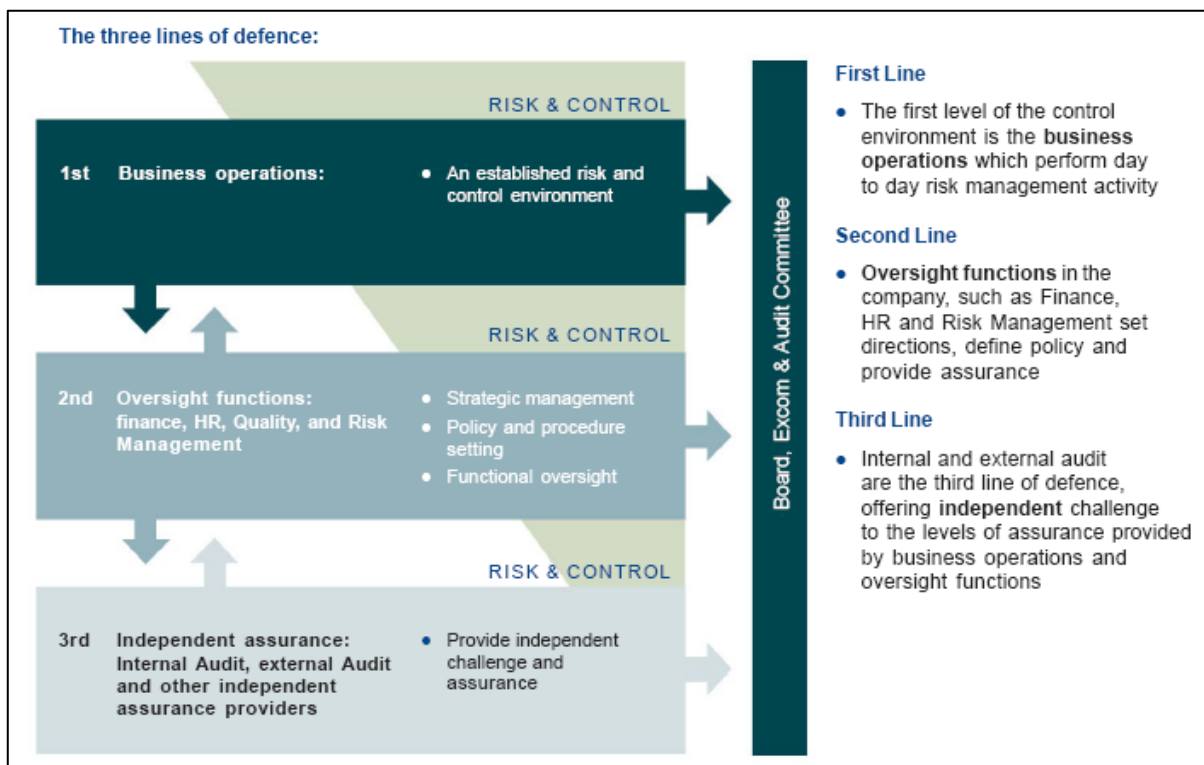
The three lines of defence:

RISK & CONTROL

1st Business operations:

• An established risk and control environment

RISK & CONTROL

2nd Oversight functions: finance, HR, Quality, and Risk Management

• Strategic management
• Policy and procedure setting
• Functional oversight

RISK & CONTROL

3rd Independent assurance: Internal Audit, external Audit and other independent assurance providers

• Provide independent challenge and assurance

Board, Excom & Audit Committee

First Line

• The first level of the control environment is the **business operations** which perform day to day risk management activity

Second Line

• **Oversight functions** in the company, such as Finance, HR and Risk Management set directions, define policy and provide assurance

Third Line

• Internal and external audit are the third line of defence, offering **independent** challenge to the levels of assurance provided by business operations and oversight functions